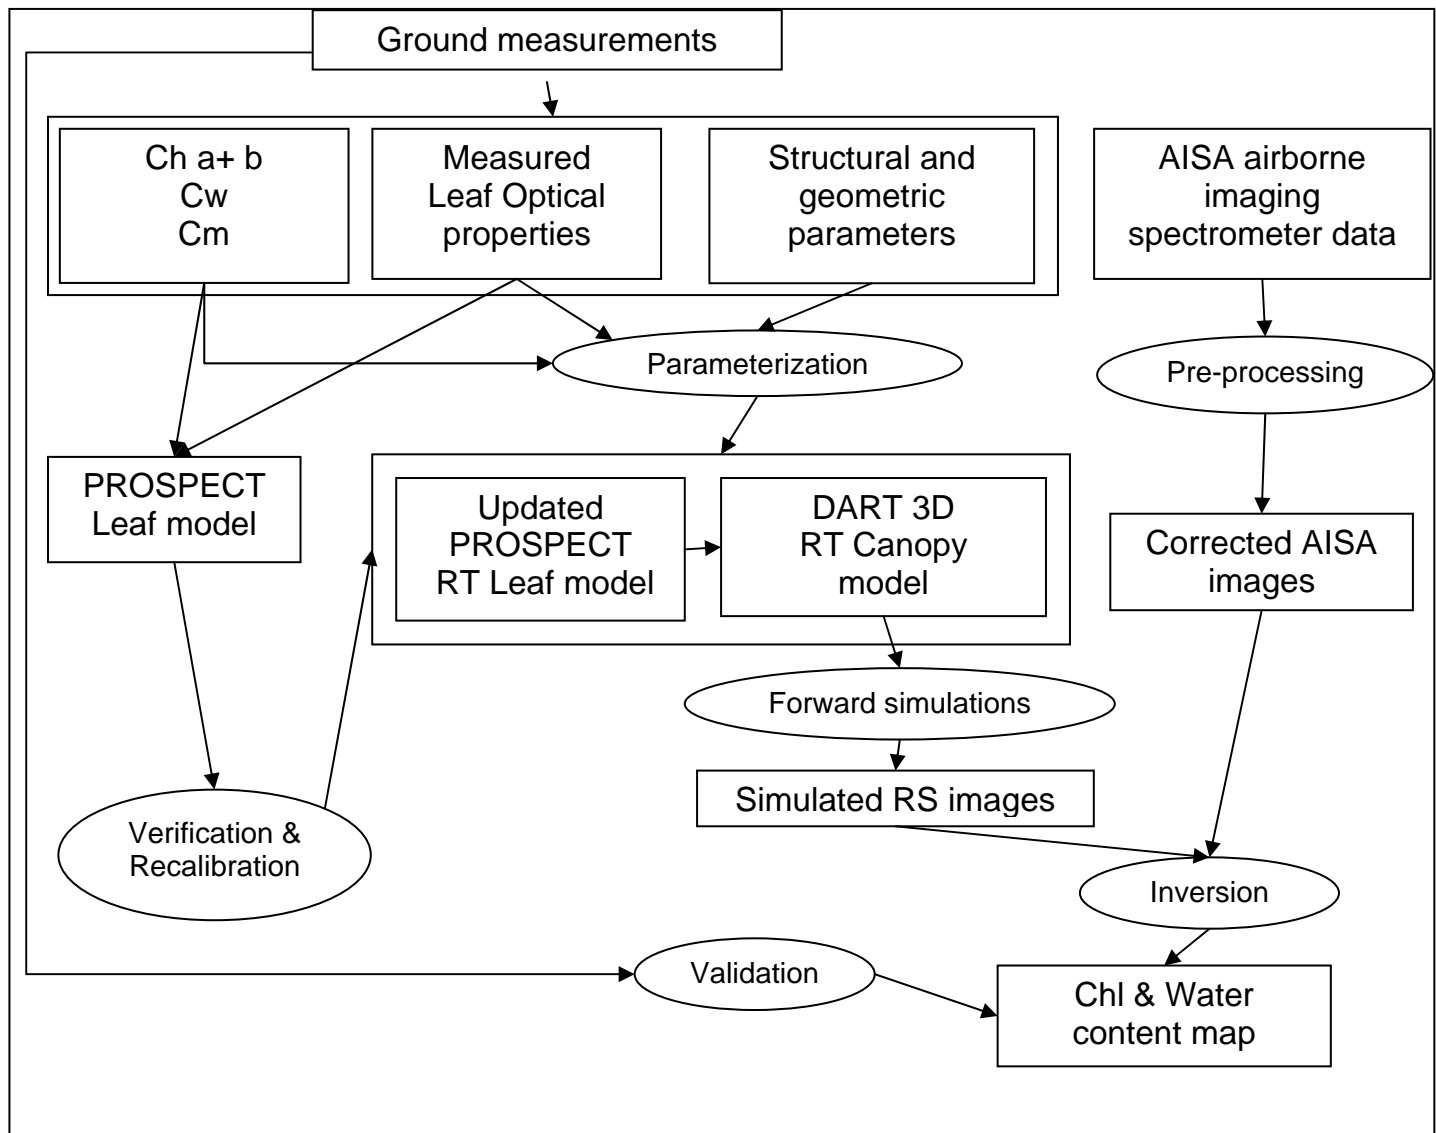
Ground measurements

Ch a+ b
Cw
Cm

Measured
Leaf Optical
properties

Structural and
geometric
parameters

AISA airborne
imaging
spectrometer data

Parameterization

Pre-processing

PROSPECT
Leaf model

Updated
PROSPECT
RT Leaf model

DART 3D
RT Canopy
model

Corrected AISA
images

Forward simulations

Simulated RS images

Verification &
Recalibration

Inversion

Validation

Chl & Water
content map